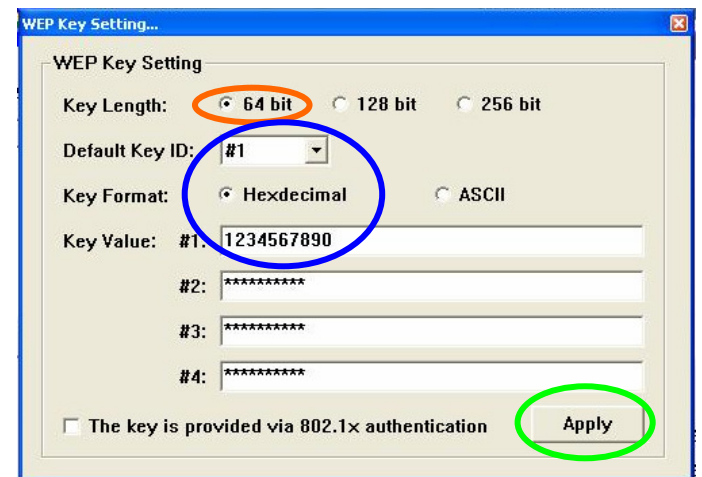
WEP Key Setting...

WEP Key Setting

Key Length: 64 bit 128 bit 256 bit

Default Key ID: #1

Key Format: Hexdecimal ASCII

Key Value: #1: 1234567890

#2: **********

#3: **********

#4: **********

The key is provided via 802.1x authentication

Apply